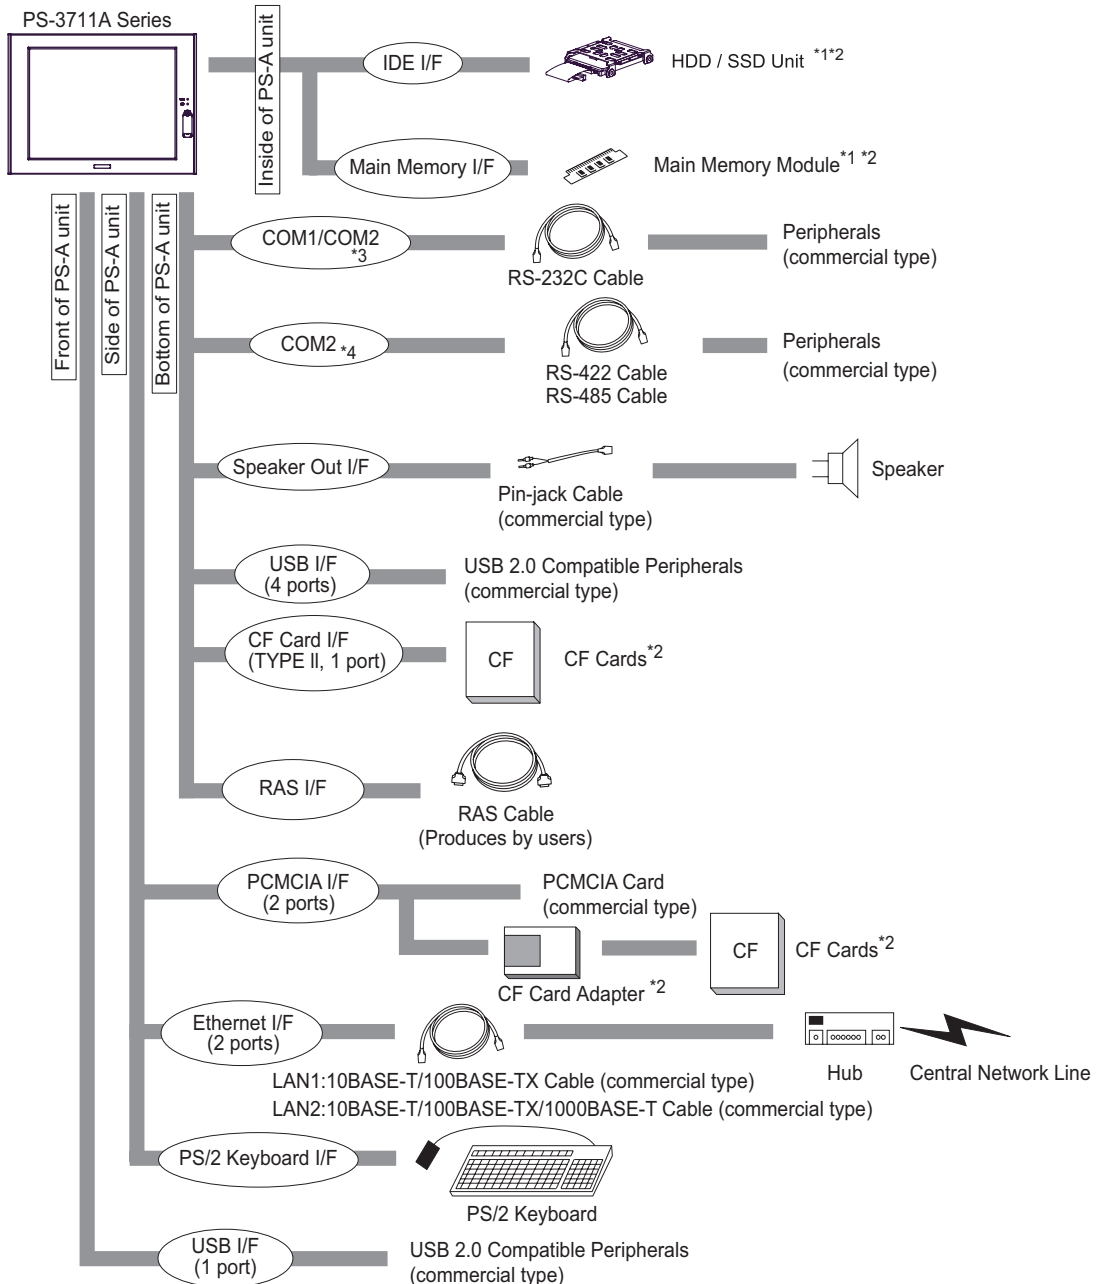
PS-3711A Series

Inside of PS-A unit

IDE I/F

HDD / SSD Unit $^{*1*2}$

Main Memory I/F

Main Memory Module$^{*1}$ $^{*2}$

Front of PS-A unit

Side of PS-A unit

Bottom of PS-A unit

COM1/COM2 $^{*3}$

RS-232C Cable

Peripherals (commercial type)

COM2 $_{*4}$

RS-422 Cable
RS-485 Cable

Peripherals (commercial type)

Speaker Out I/F

Pin-jack Cable (commercial type)

Speaker

USB I/F (4 ports)

USB 2.0 Compatible Peripherals (commercial type)

CF Card I/F (TYPE ll, 1 port)

CF

CF Cards$^{*2}$

RAS I/F

RAS Cable (Produces by users)

PCMCIA I/F (2 ports)

PCMCIA Card (commercial type)

CF

CF Cards$^{*2}$

CF Card Adapter $^{*2}$

Ethernet I/F (2 ports)

Hub

Central Network Line

LAN1:10BASE-T/100BASE-TX Cable (commercial type)
LAN2:10BASE-T/100BASE-TX/1000BASE-T Cable (commercial type)

PS/2 Keyboard I/F

PS/2 Keyboard

USB I/F (1 port)

USB 2.0 Compatible Peripherals (commercial type)